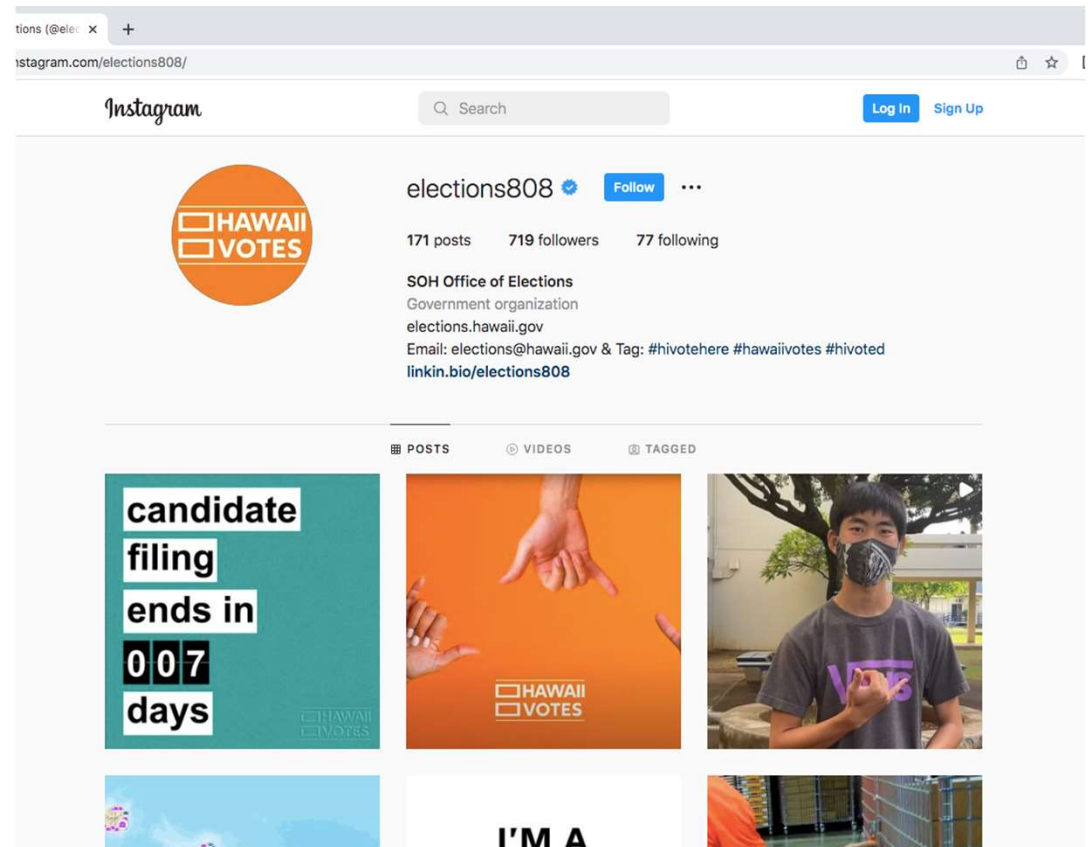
tions (@elec ×
+

nstagram.com/elections808/

Instagram

Search

Log In

Sign Up

HAWAII VOTES

elections808

Follow

···

171 posts 719 followers 77 following

SOH Office of Elections
Government organization
elections.hawaii.gov
Email: elections@hawaii.gov & Tag: #hivotehere #hawaiivotes #hivoted
linkin.bio/elections808

POSTS VIDEOS TAGGED

candidate filing ends in 007 days

HAWAII VOTES

HAWAII VOTES

VANS

I'M A